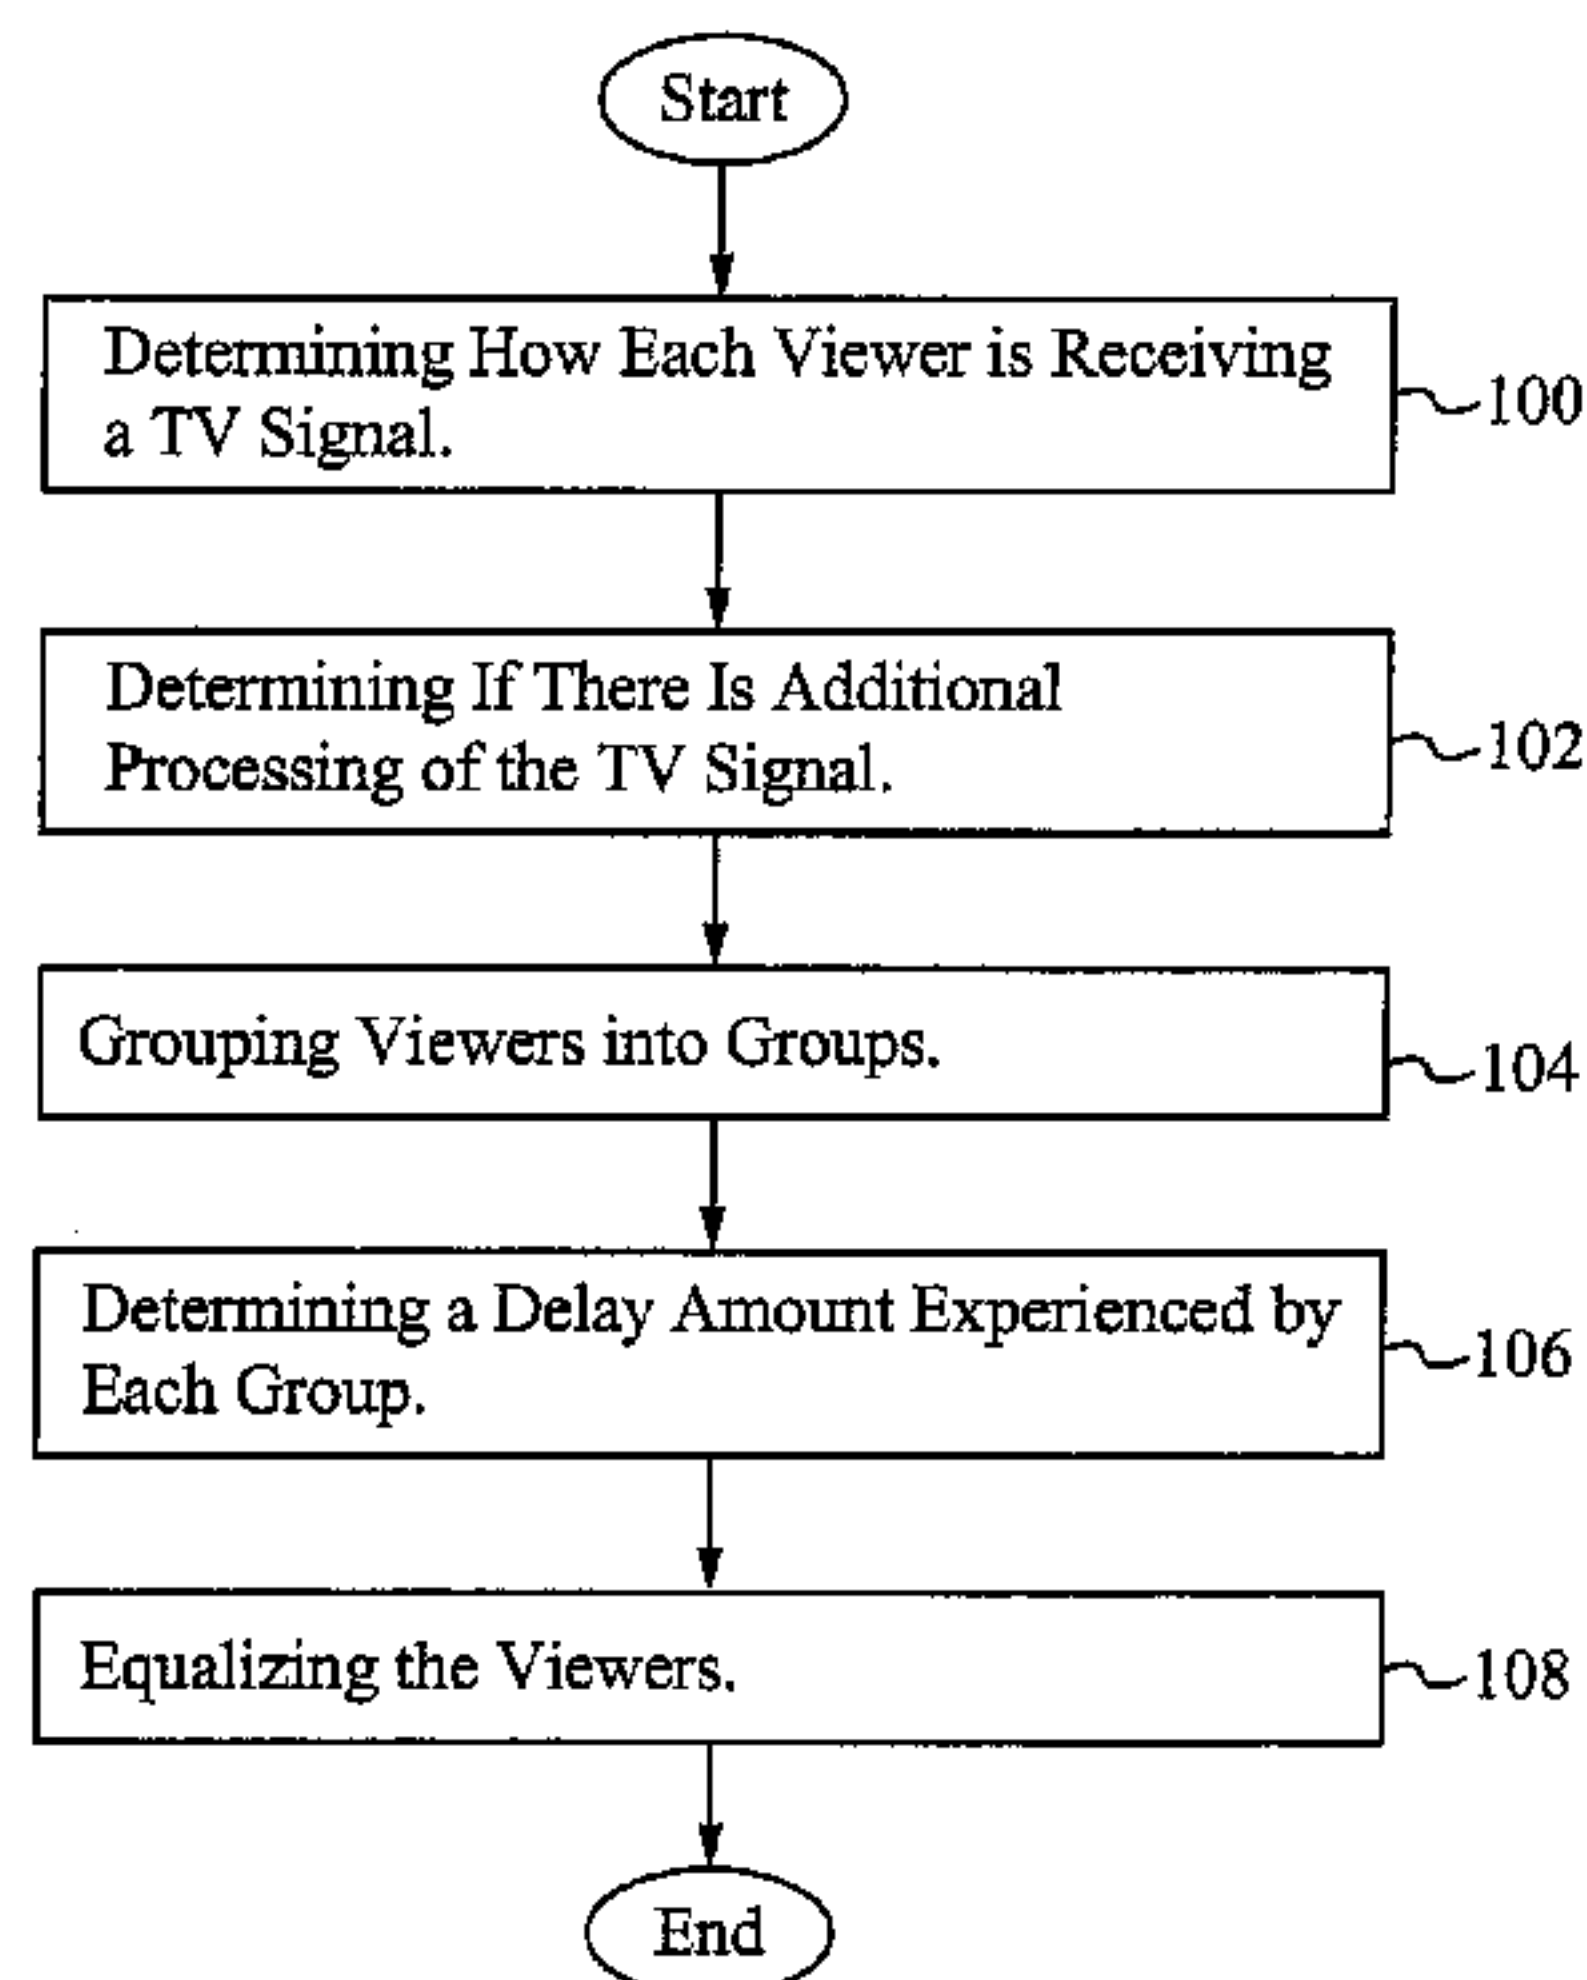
Start

Determining How Each Viewer is Receiving a TV Signal.

100

Determining If There Is Additional Processing of the TV Signal.

102

Grouping Viewers into Groups.

104

Determining a Delay Amount Experienced by Each Group.

106

Equalizing the Viewers.

108

End